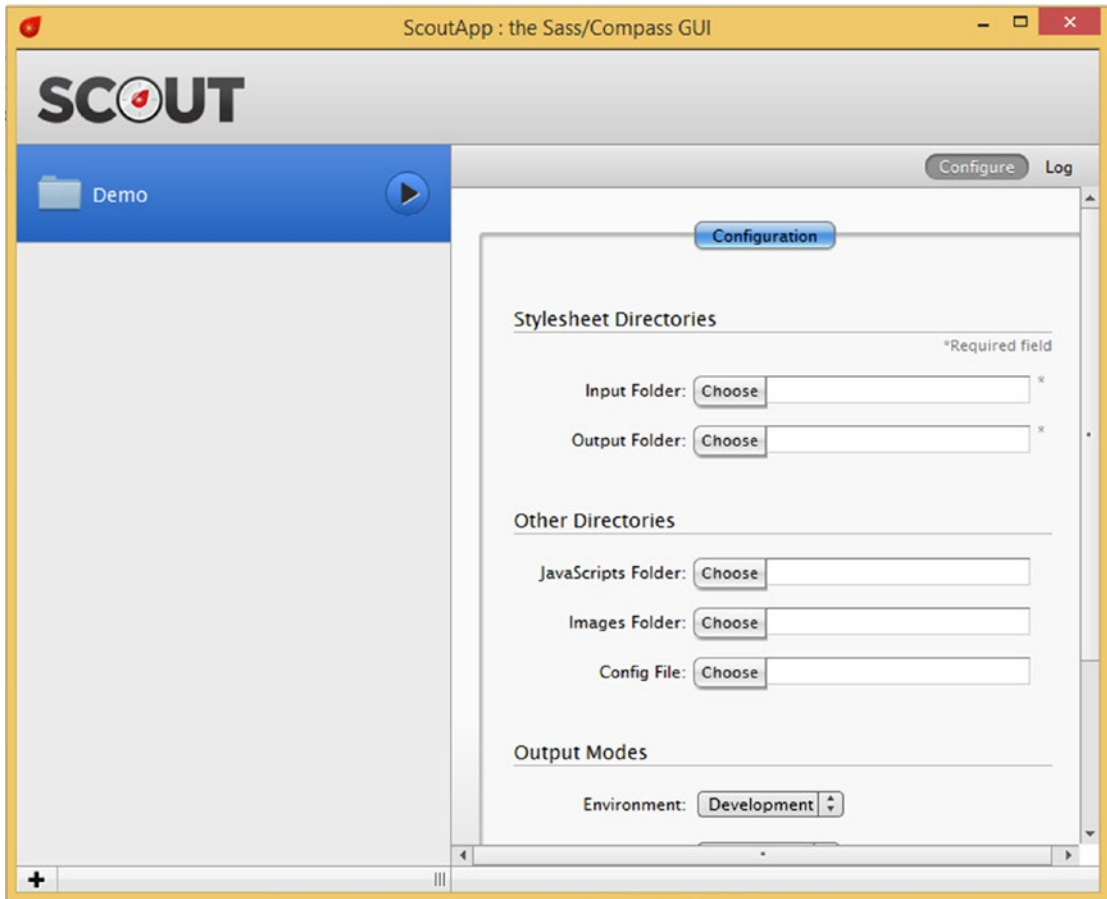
ScoutApp : the Sass/Compass GUI

SCOUT

Demo

Configure Log

Configuration

Stylesheet Directories

*Required field

Input Folder: Choose *

Output Folder: Choose *

Other Directories

JavaScripts Folder: Choose

Images Folder: Choose

Config File: Choose

Output Modes

Environment: Development

+